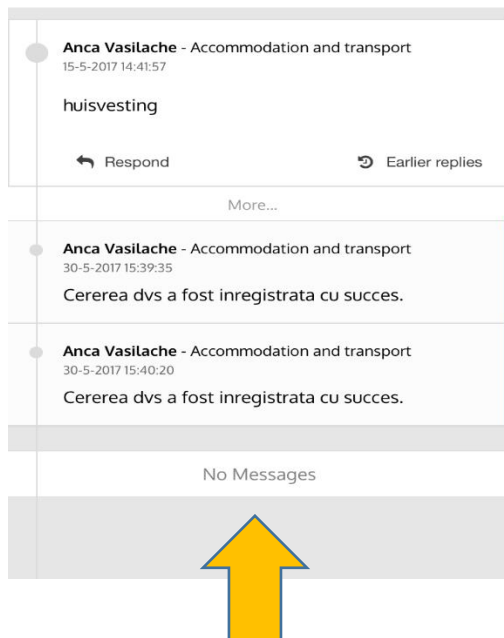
Anca Vasilache - Accommodation and transport
15-5-2017 14:41:57

huisvesting

Respond

Earlier replies

More...

Anca Vasilache - Accommodation and transport
30-5-2017 15:39:35

Cererea dvs a fost inregistrata cu succes.

Anca Vasilache - Accommodation and transport
30-5-2017 15:40:20

Cererea dvs a fost inregistrata cu succes.

No Messages